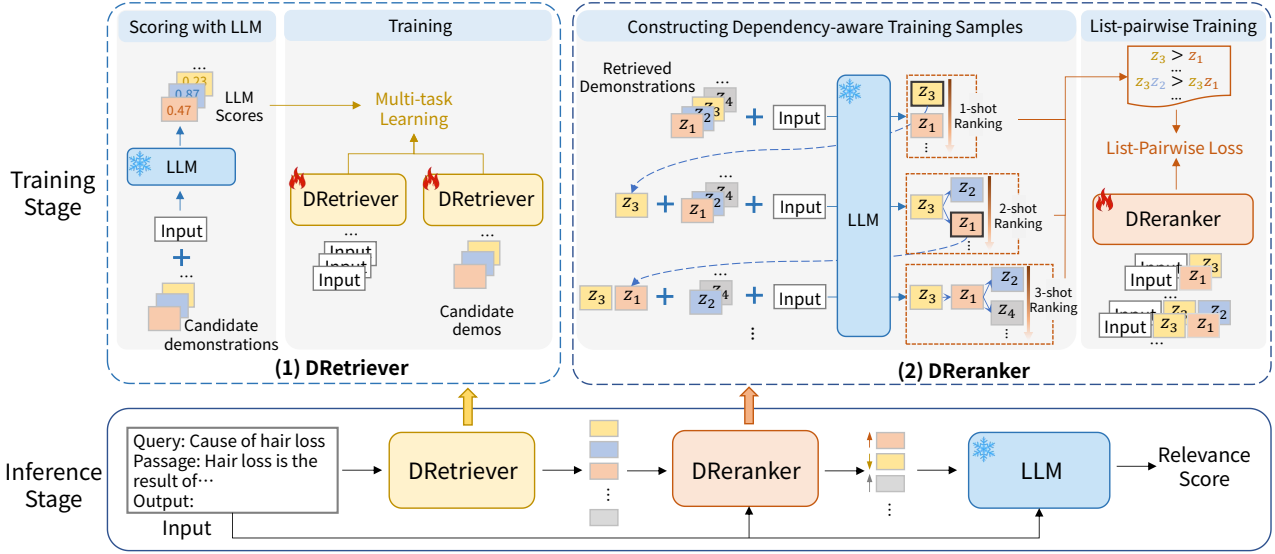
Training Stage

Scoring with LLM

...
0.23
0.87
0.47
LLM Scores

LLM

Input
+
...
Candidate demonstrations

Training

Multi-task Learning

DRetriever
DRetriever

Input
Input
Input

...
Candidate demos

(1) DRetriever

Constructing Dependency-aware Training Samples

Retrieved Demonstrations
...
$z_4$
$z_2$
$z_1$
+ Input

LLM

$z_3$
$z_1$
...
1-shot Ranking

$z_3$ + ... $z_4$ $z_2$ $z_1$ + Input

$z_3$
$z_2$
$z_1$
...
2-shot Ranking

$z_3$ $z_1$ + ... $z_4$ $z_2$ + Input

$z_3$
$z_1$
$z_2$
$z_4$
3-shot Ranking

⋮

List-pairwise Training

$z_3 > z_1$
$z_3 z_2 > z_3 z_1$
...

List-Pairwise Loss

DReranker

Input $z_1$ $z_3$
Input $z_3$ $z_2$ $z_1$
...

(2) DReranker

Inference Stage

Query: Cause of hair loss
Passage: Hair loss is the result of···
Output:
Input

DRetriever

⋮

DReranker

⋮

LLM

Relevance Score